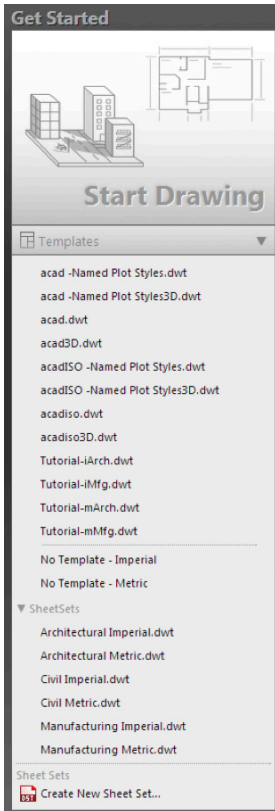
Get Started

Start Drawing

Templates

acad -Named Plot Styles.dwt
acad -Named Plot Styles3D.dwt
acad.dwt
acad3D.dwt
acadISO -Named Plot Styles.dwt
acadISO -Named Plot Styles3D.dwt
acadiso.dwt
acadiso3D.dwt
Tutorial-iArch.dwt
Tutorial-iMfg.dwt
Tutorial-mArch.dwt
Tutorial-mMfg.dwt

No Template - Imperial
No Template - Metric

SheetSets
Architectural Imperial.dwt
Architectural Metric.dwt
Civil Imperial.dwt
Civil Metric.dwt
Manufacturing Imperial.dwt
Manufacturing Metric.dwt

Sheet Sets
Create New Sheet Set...